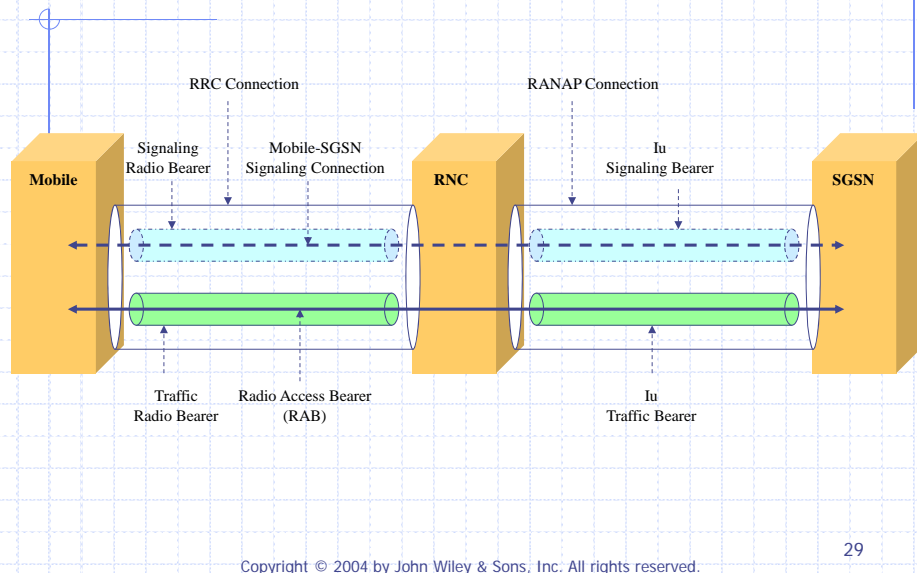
RRC Connection

RANAP Connection

Signaling Radio Bearer

Mobile-SGSN Signaling Connection

Iu Signaling Bearer

Mobile

RNC

SGSN

Traffic Radio Bearer

Radio Access Bearer (RAB)

Iu Traffic Bearer

29

Copyright © 2004 by John Wiley & Sons, Inc. All rights reserved.